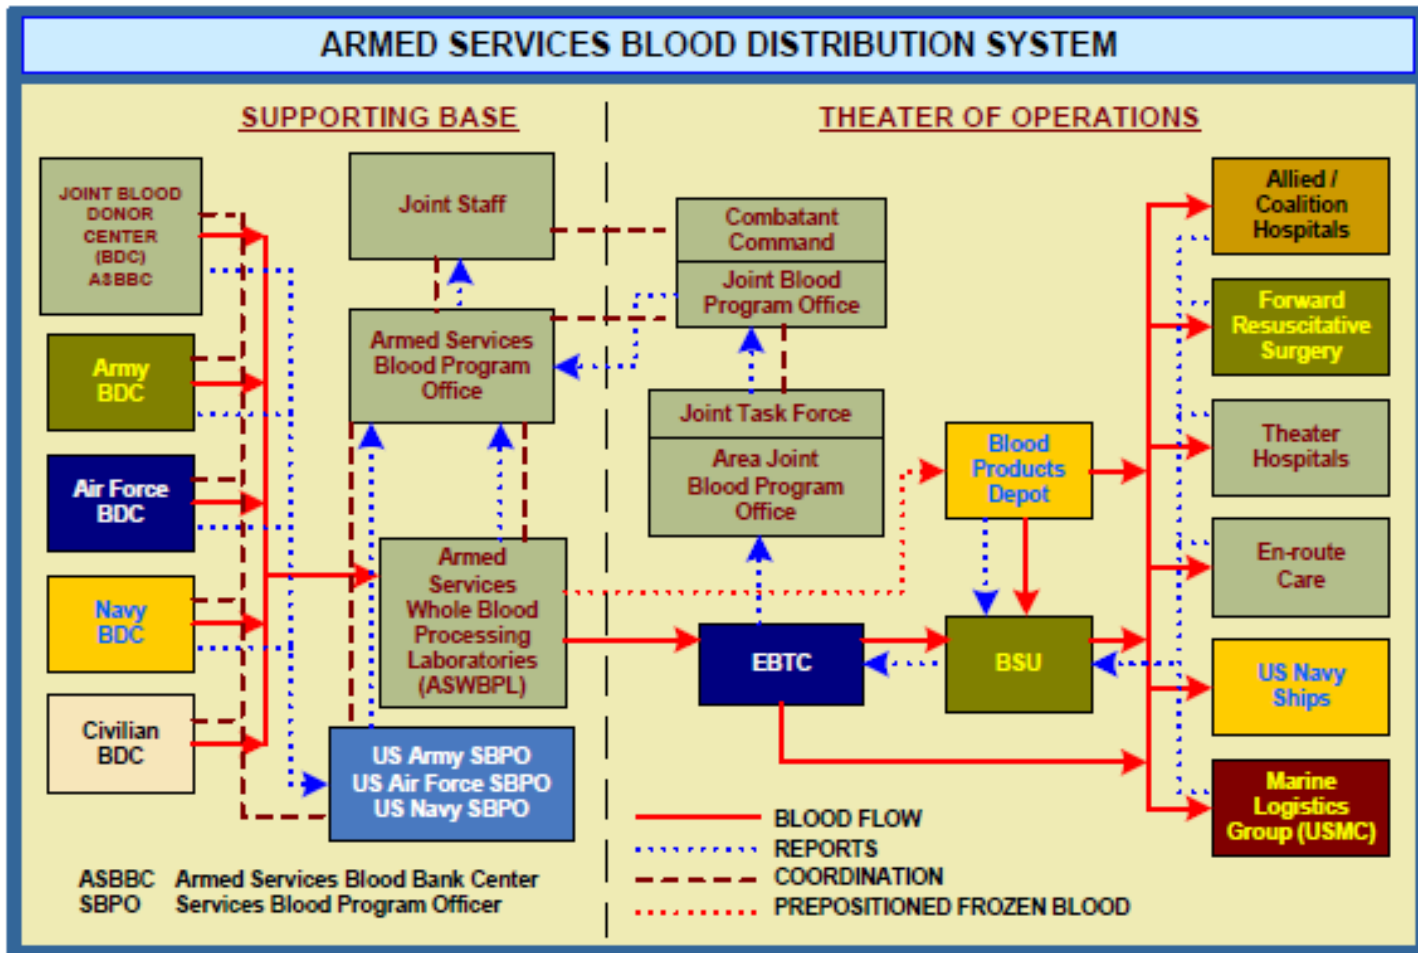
ARMED SERVICES BLOOD DISTRIBUTION SYSTEM

SUPPORTING BASE

THEATER OF OPERATIONS

JOINT BLOOD DONOR CENTER (BDC) ASBBC

Army BDC

Air Force BDC

Navy BDC

Civilian BDC

Joint Staff

Armed Services Blood Program Office

Armed Services Whole Blood Processing Laboratories (ASWBPL)

US Army SBPO
US Air Force SBPO
US Navy SBPO

Combatant Command

Joint Blood Program Office

Joint Task Force

Area Joint Blood Program Office

Blood Products Depot

EBTC

BSU

Allied / Coalition Hospitals

Forward Resuscitative Surgery

Theater Hospitals

En-route Care

US Navy Ships

Marine Logistics Group (USMC)

BLOOD FLOW
REPORTS
COORDINATION
PREPOSITIONED FROZEN BLOOD

ASBBC Armed Services Blood Bank Center
SBPO Services Blood Program Officer